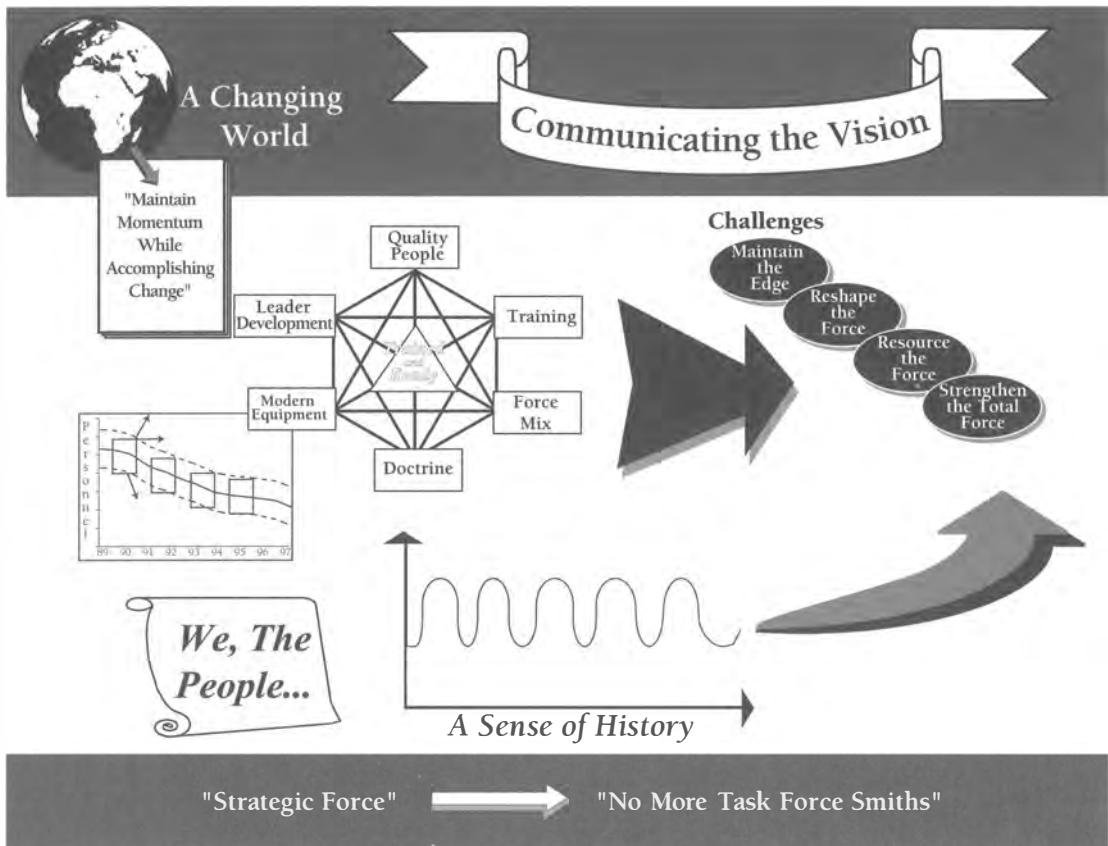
A Changing World

Communicating the Vision

"Maintain Momentum While Accomplishing Change"

Quality People

Leader Development

Training

Trained and Ready

Modern Equipment

Force Mix

Doctrine

Challenges

Maintain the Edge

Reshape the Force

Resource the Force

Strengthen the Total Force

Personnel

89 90 91 92 93 94 95 96 97

We, The People...

A Sense of History

"Strategic Force"

"No More Task Force Smiths"